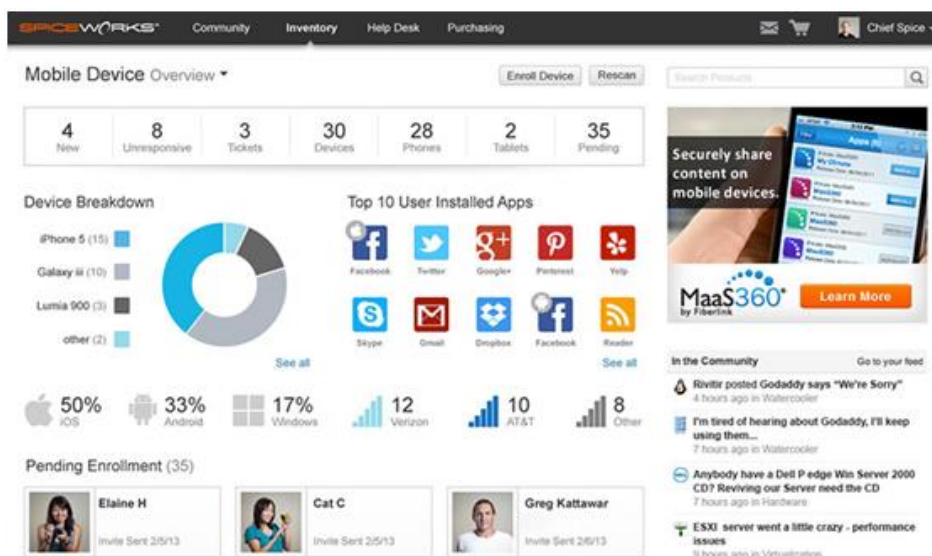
SPICEWORKS Community Inventory Help Desk Purchasing Chief Spice

Mobile Device Overview

Enroll Device Rescan

Search Products

| 4 | 8 | 3 | 30 | 28 | 2 | 35 |
|---|---|---|---|---|---|---|
| New | Unresponsive | Tickets | Devices | Phones | Tablets | Pending |

Securely share content on mobile devices.

MaaS360 by Fiberlink

Learn More

Device Breakdown

iPhone 5 (15)
Galaxy iii (10)
Lumia 900 (3)
other (2)

See all

Top 10 User Installed Apps

Facebook Twitter Google+ Pinterest Yelp
Skype Gmail Dropbox Facebook Reader

See all

50% iOS
33% Android
17% Windows
12 Verizon
10 AT&T
8 Other

Pending Enrollment (35)

Elaine H
Invite Sent 2/5/13

Cat C
Invite Sent 2/5/13

Greg Kattawar
Invite Sent 2/6/13

In the Community
Go to your feed

Rivitir posted Godaddy says "We're Sorry"
4 hours ago in Watercooler

I'm tired of hearing about Godaddy, I'll keep using them...
7 hours ago in Watercooler

Anybody have a Dell P edge Win Server 2000 CD? Reviving our Server need the CD
7 hours ago in Hardware

ESXI server went a little crazy - performance issues
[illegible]